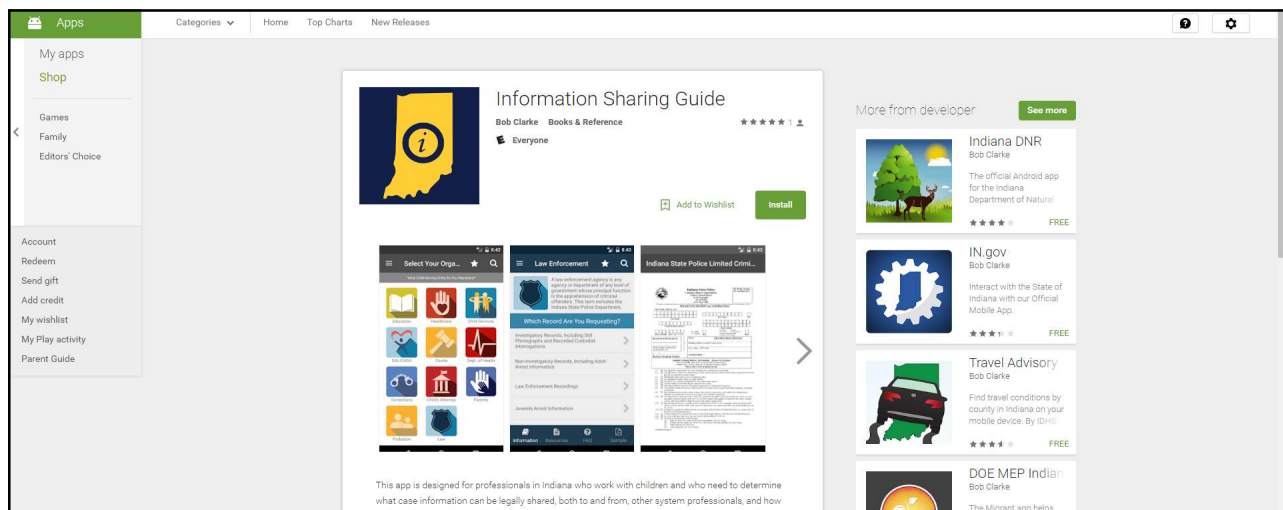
Apps

Categories Home Top Charts New Releases

My apps
Shop

Games
Family
Editors' Choice

Account
Redeem
Send gift
Add credit
My wishlist
My Play activity
Parent Guide

Information Sharing Guide
Bob Clarke Books & Reference
1
Everyone

Add to Wishlist
Install

Select Your Orga...
What Organization Do You Represent?
Education Healthcare Child Services
DALGODA Courts Dept. of Health
Corrections Chiefs Attorney Parents
Probation Law

Law Enforcement
A law enforcement agency is any agency or department of any level of government whose principal function is the apprehension of criminal offenders. This term includes the Indiana State Police Department.
Which Record Are You Requesting?
Investigatory Records, Including Still Photographs and Recorded Custodial Interrogations
Non-Investigatory Records, Including Adult Arrest Information
Law Enforcement Recordings
Juvenile Arrest Information
Information Resources FAQ Sample

Indiana State Police Limited Crimi...

This app is designed for professionals in Indiana who work with children and who need to determine what case information can be legally shared, both to and from, other system professionals, and how

More from developer
See more

Indiana DNR
Bob Clarke
The official Android app for the Indiana Department of Natural
FREE

IN.gov
Bob Clarke
Interact with the State of Indiana with our Official Mobile App.
FREE

Travel Advisory
Bob Clarke
Find travel conditions by county in Indiana on your mobile device. By IDHS
FREE

DOE MEP Indian
Bob Clarke
The Migrant app helps